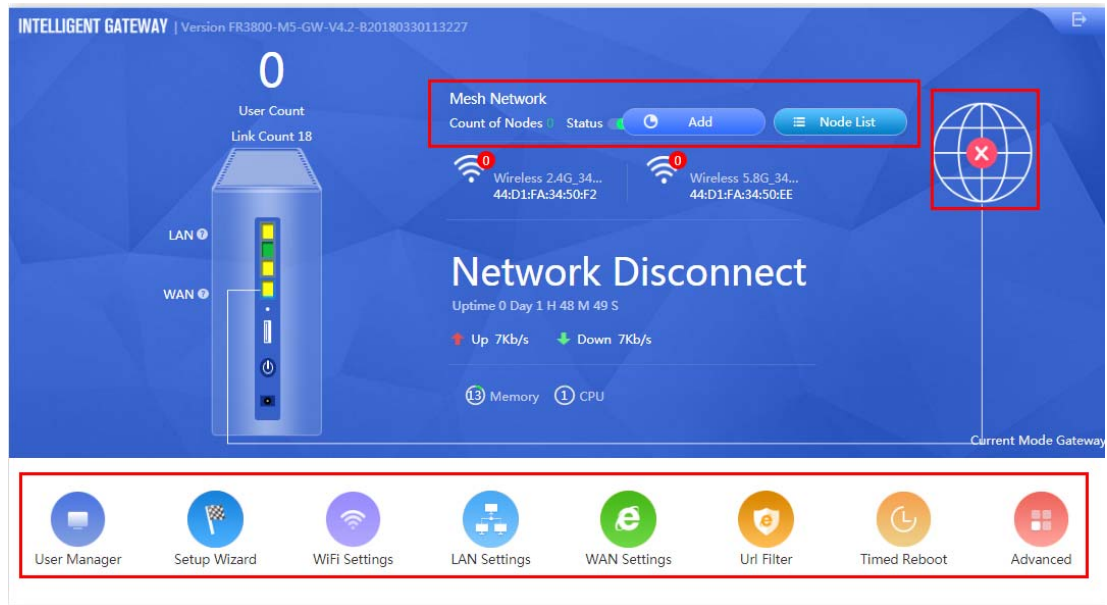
INTELLIGENT GATEWAY | Version FR3800-M5-GW-V4.2-B20180330113227

0

User Count

Link Count 18

LAN

WAN

Mesh Network

Count of Nodes 0 Status

Add

Node List

0
Wireless 2.4G_34...
44:D1:FA:34:50:F2

0
Wireless 5.8G_34...
44:D1:FA:34:50:EE

Network Disconnect

Uptime 0 Day 1 H 48 M 49 S

Up 7Kb/s

Down 7Kb/s

13 Memory

1 CPU

Current Mode Gateway

User Manager

Setup Wizard

WiFi Settings

LAN Settings

WAN Settings

Url Filter

Timed Reboot

Advanced